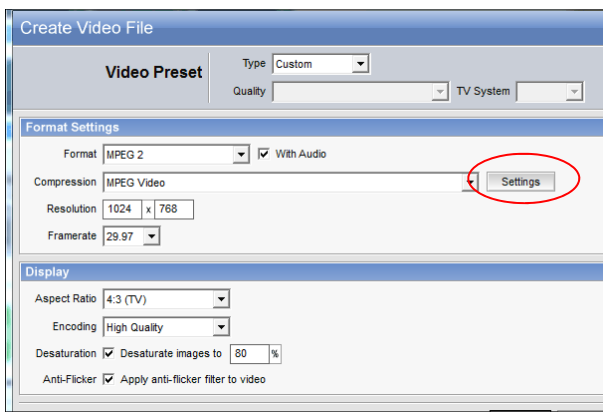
Create Video File

Video Preset

Type Custom

Quality

TV System

Format Settings

Format MPEG 2

With Audio

Compression MPEG Video

Settings

Resolution 1024 x 768

Framerate 29.97

Display

Aspect Ratio 4:3 (TV)

Encoding High Quality

Desaturation Desaturate images to 80 %

Anti-Flicker Apply anti-flicker filter to video